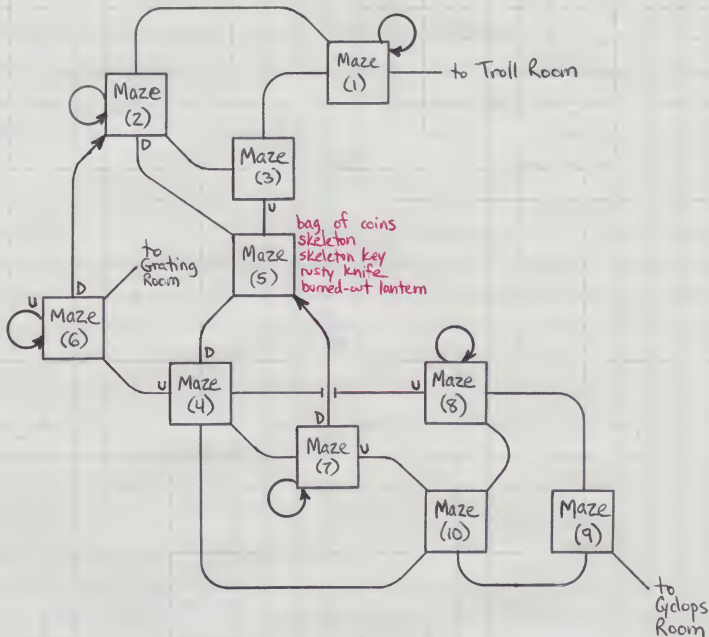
Maze (1)

to Troll Room

Maze (2)

D

Maze (3)

U

Maze (5)

bag of coins
skeleton
skeleton key
rusty knife
burned-out lantern

to Grating Room

U

D

Maze (6)

D

U

Maze (4)

U

Maze (8)

D

Maze (7)

U

Maze (10)

Maze (9)

to Cyclops Room